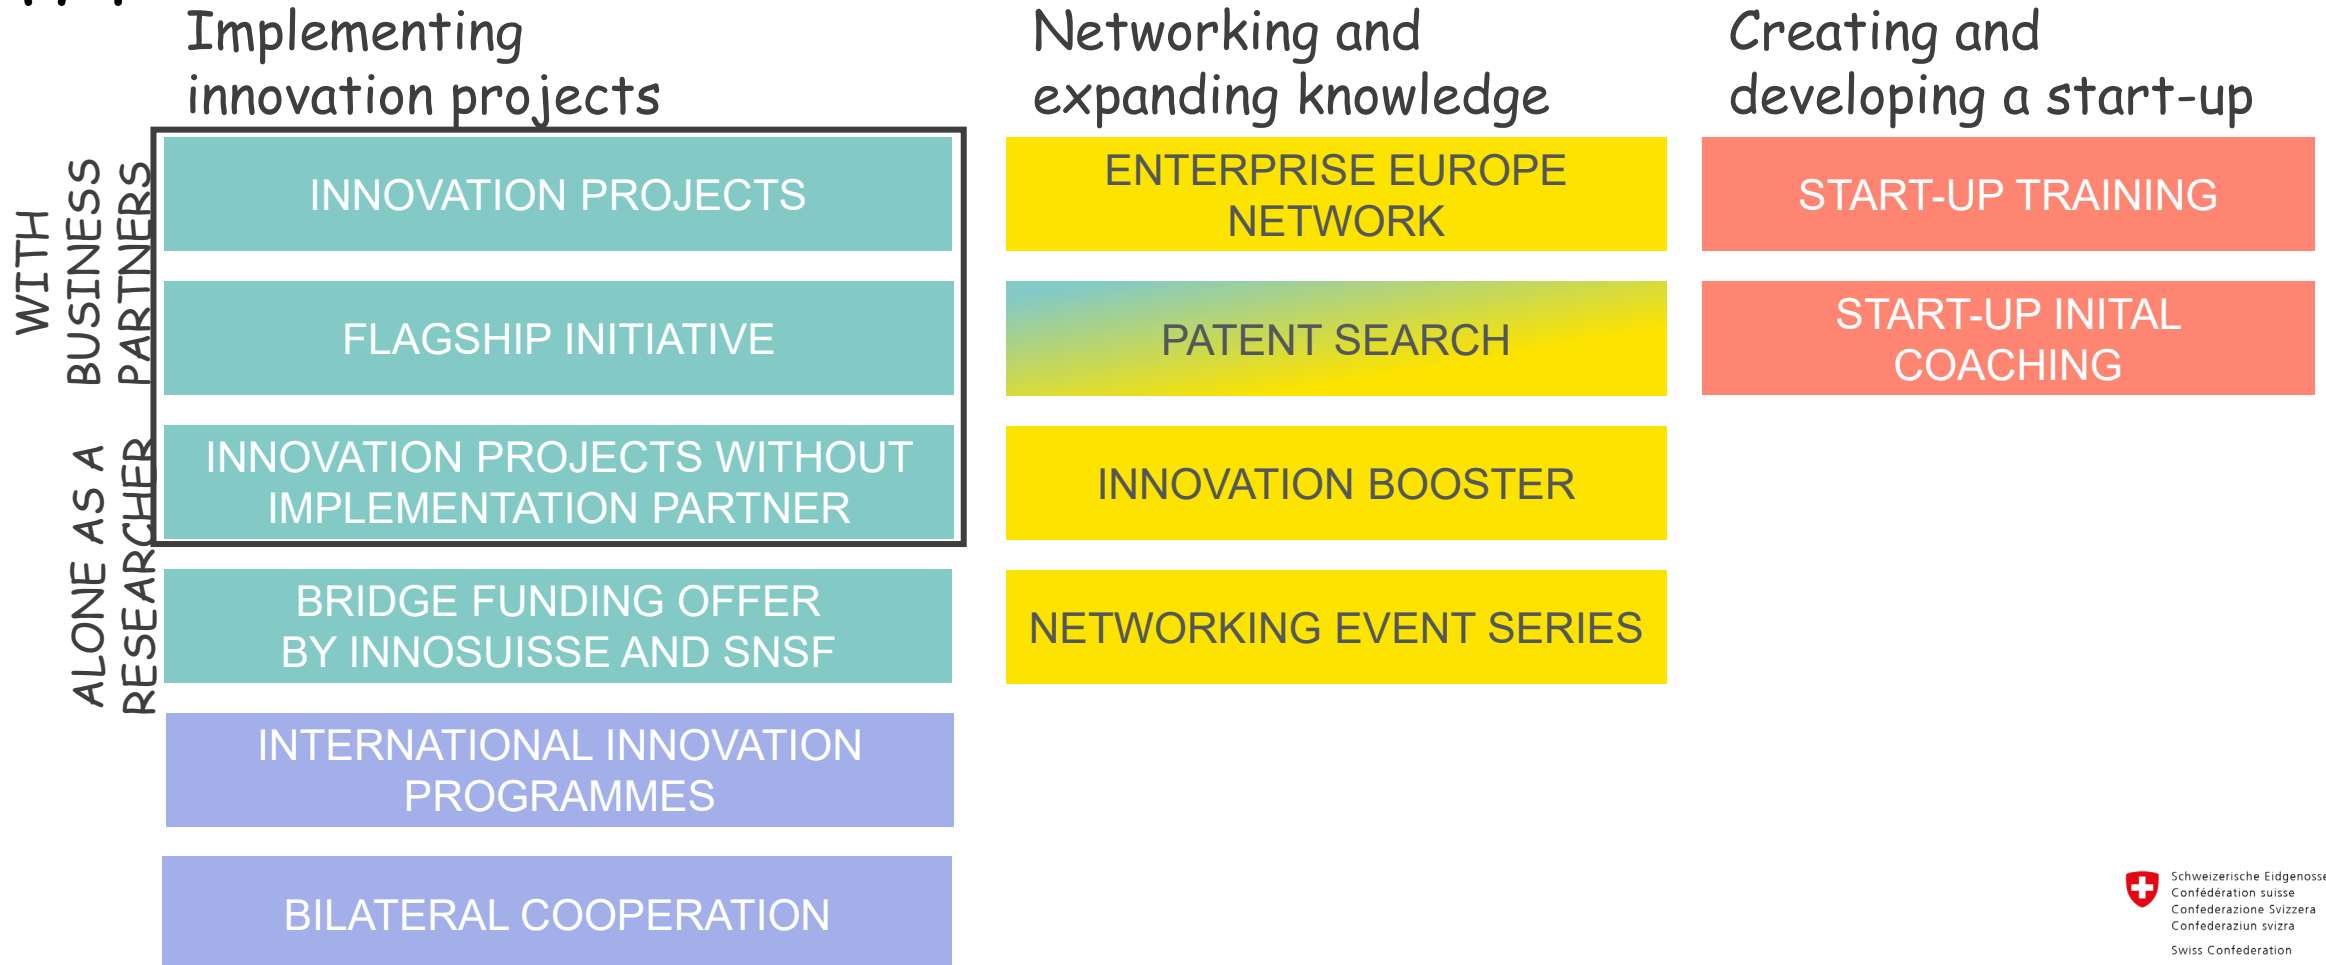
Implementing innovation projects

WITH BUSINESS PARTNERS

ALONE AS A RESEARCHER

INNOVATION PROJECTS

FLAGSHIP INITIATIVE

INNOVATION PROJECTS WITHOUT IMPLEMENTATION PARTNER

BRIDGE FUNDING OFFER BY INNOSUISSE AND SNSF

INTERNATIONAL INNOVATION PROGRAMMES

BILATERAL COOPERATION

Networking and expanding knowledge

ENTERPRISE EUROPE NETWORK

PATENT SEARCH

INNOVATION BOOSTER

NETWORKING EVENT SERIES

Creating and developing a start-up

START-UP TRAINING

START-UP INITAL COACHING

Schweizerische Eidgenosse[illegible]
Confédération suisse
Confederazione Svizzera
Confederaziun svizra

Swiss Confederation